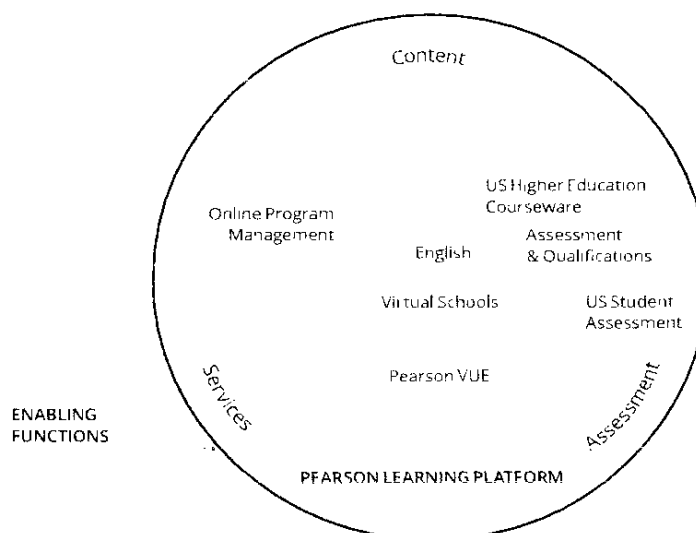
Content

US Higher Education Courseware

Online Program Management

Assessment & Qualifications

English

Virtual Schools

US Student Assessment

Pearson VUE

Services

Assessment

ENABLING FUNCTIONS

PEARSON LEARNING PLATFORM